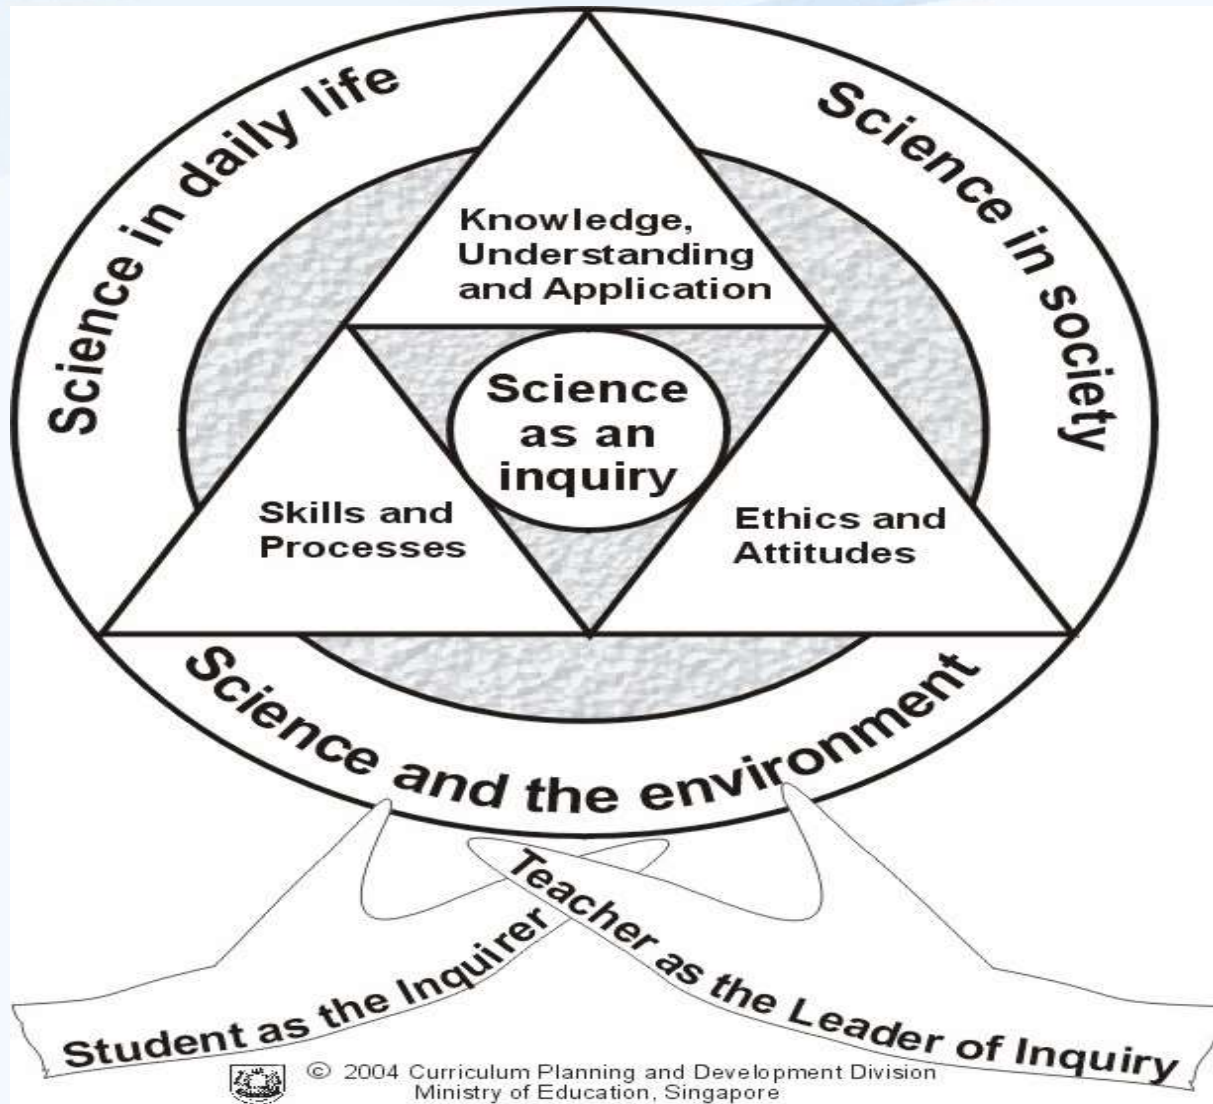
Science in daily life

Science in society

Knowledge, Understanding and Application

Science as an inquiry

Skills and Processes

Ethics and Attitudes

Science and the environment

Student as the Inquirer

Teacher as the Leader of Inquiry

© 2004 Curriculum Planning and Development Division
Ministry of Education, Singapore